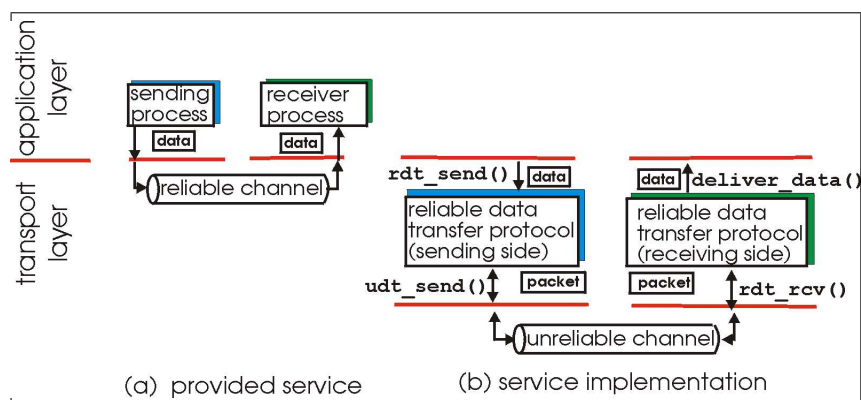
application layer

transport layer

sending process

data

receiver process

data

reliable channel

(a) provided service

rdt_send()

data

reliable data transfer protocol (sending side)

udt_send()

packet

data

deliver_data()

reliable data transfer protocol (receiving side)

packet

rdt_rcv()

unreliable channel

(b) service implementation